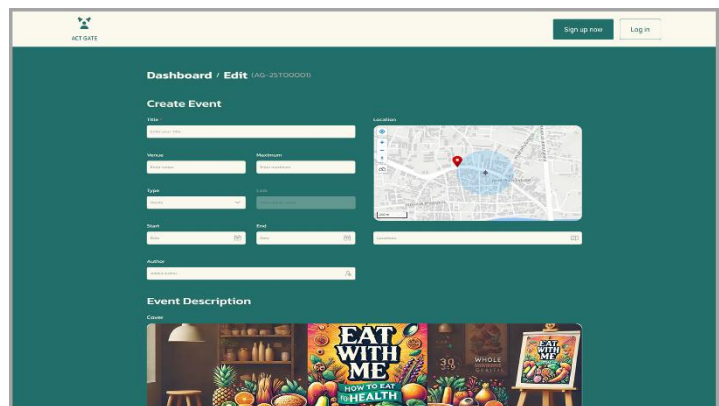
ACT GATE

Sign up now

Log in

Dashboard / Edit (AG-25T00001)

Create Event

Title

Location

Venue

Maximum

Type

Start

End

Author

Event Description

Cover

EAT WITH ME

HOW TO EAT to HEALTH

WHOLE

EAT WITH ME